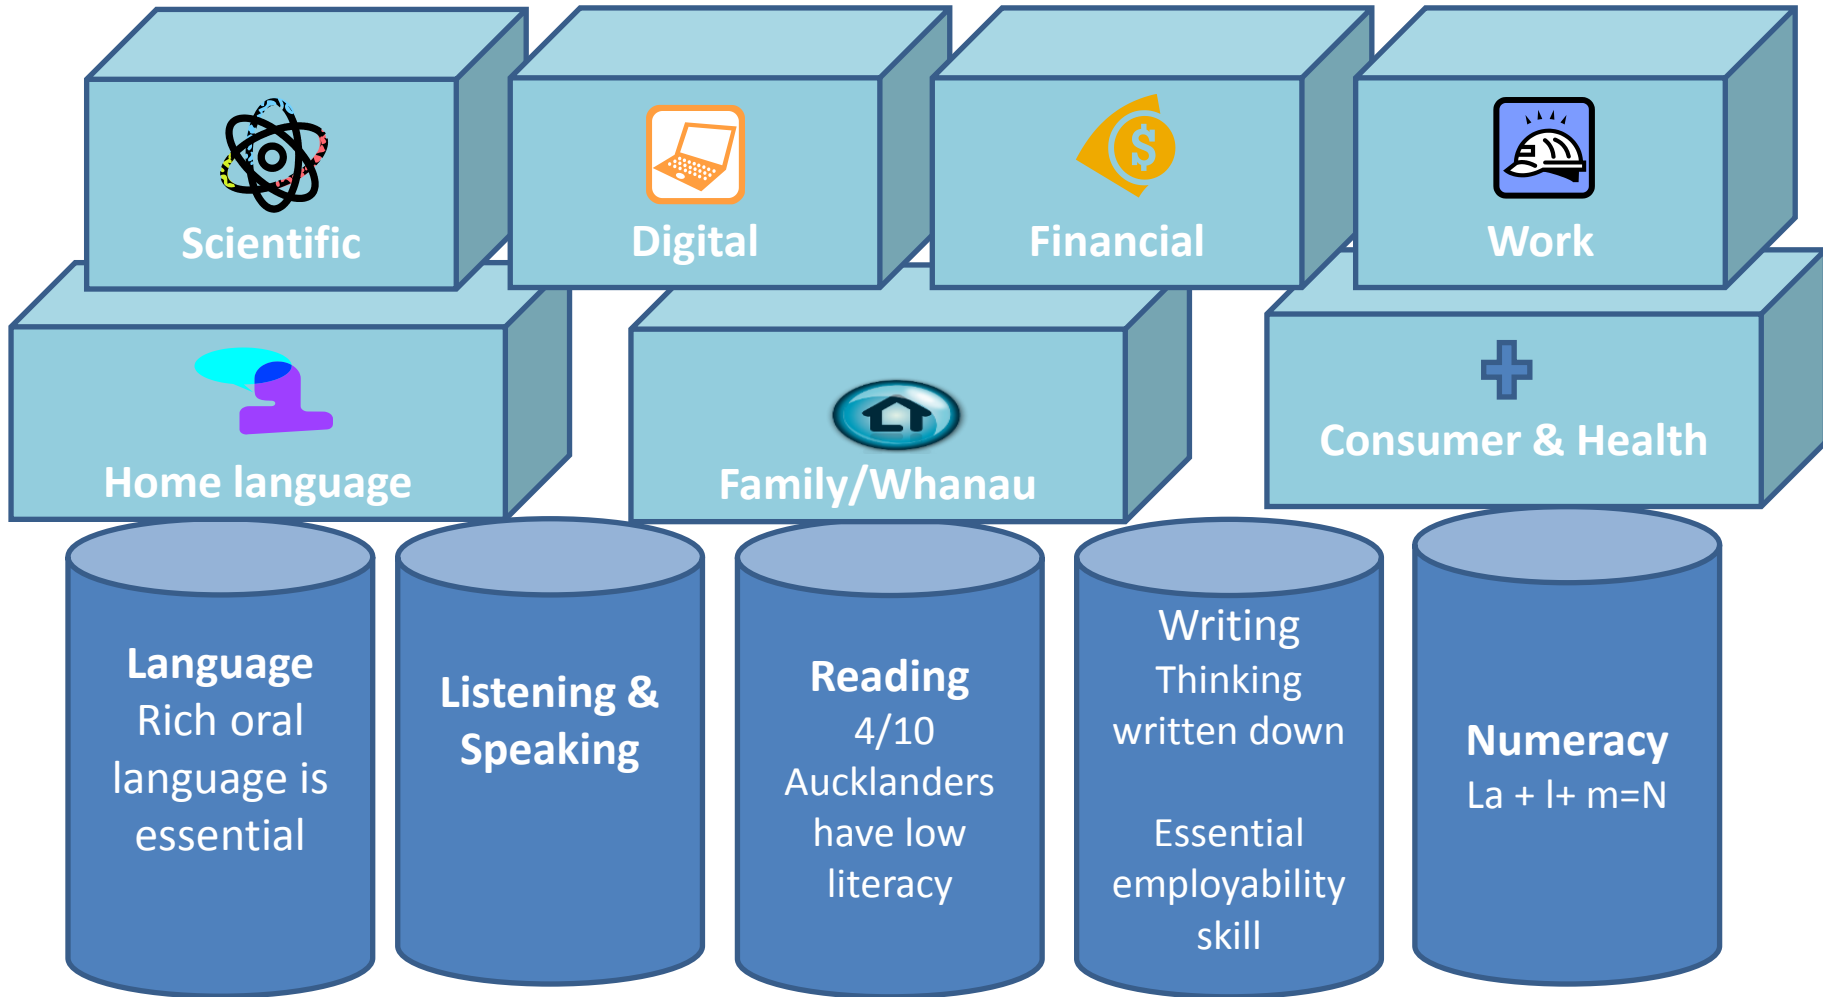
Scientific

Digital

Financial

Work

Home language

Family/Whanau

Consumer & Health

Language
Rich oral language is essential

Listening & Speaking

Reading
4/10 Aucklanders have low literacy

Writing
Thinking written down

Essential employability skill

Numeracy
La + l+ m=N